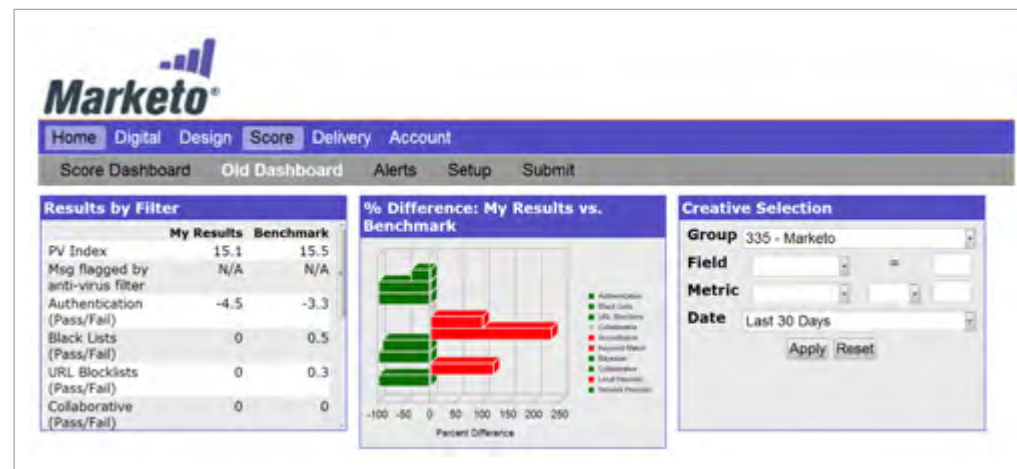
Marketo

Home Digital Design Score Delivery Account

Score Dashboard Old Dashboard Alerts Setup Submit

Results by Filter

| | My Results | Benchmark |
|---|---|---|
| PV Index | 15.1 | 15.5 |
| Msg flagged by anti-virus filter | N/A | N/A |
| Authentication (Pass/Fail) | -4.5 | -3.3 |
| Black Lists (Pass/Fail) | 0 | 0.5 |
| URL Blocklists (Pass/Fail) | 0 | 0.3 |
| Collaborative (Pass/Fail) | 0 | 0 |

% Difference: My Results vs. Benchmark

Authentication
Black Lists
URL Blocklists
Collaborative
Accreditation
Keyword Match
Bayesian
Collaborative
Local Heuristic
Network Heuristic

-100 -50 0 50 100 150 200 250

Percent Difference

Creative Selection

Group 335 - Marketo

Field =

Metric

Date Last 30 Days

Apply Reset